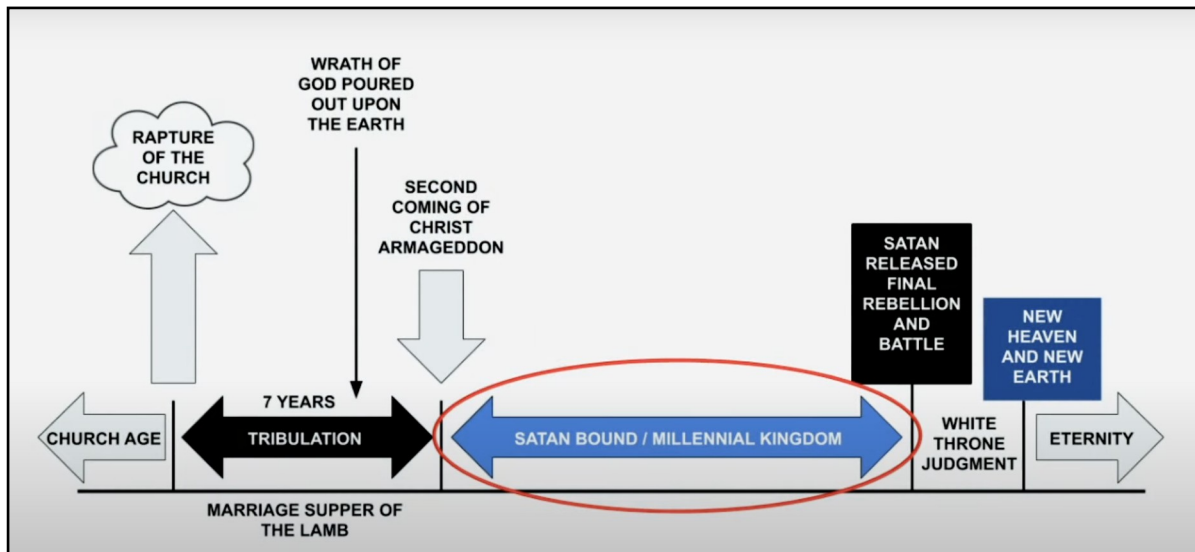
WRATH OF GOD POURED OUT UPON THE EARTH

RAPTURE OF THE CHURCH

SECOND COMING OF CHRIST ARMAGEDDON

SATAN RELEASED FINAL REBELLION AND BATTLE

NEW HEAVEN AND NEW EARTH

7 YEARS

CHURCH AGE

TRIBULATION

SATAN BOUND / MILLENNIAL KINGDOM

WHITE THRONE JUDGMENT

ETERNITY

MARRIAGE SUPPER OF THE LAMB